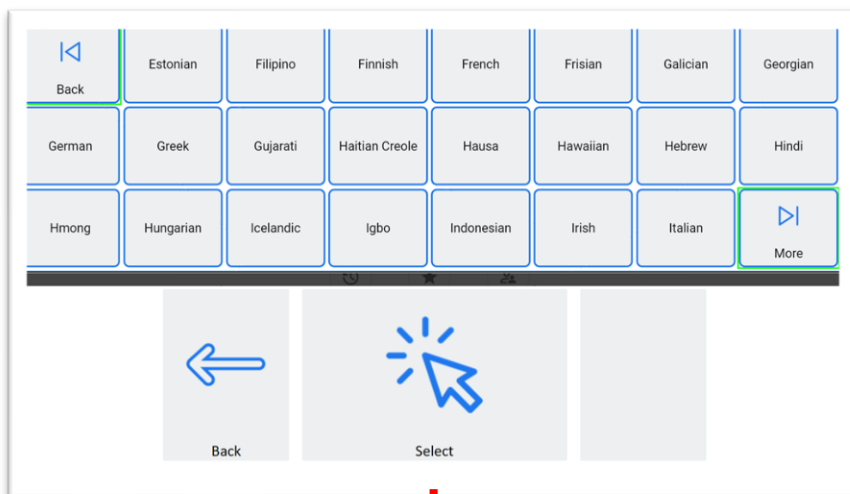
Back

Estonian

Filipino

Finnish

French

Frisian

Galician

Georgian

German

Greek

Gujarati

Haitian Creole

Hausa

Hawaiian

Hebrew

Hindi

Hmong

Hungarian

Icelandic

Igbo

Indonesian

Irish

Italian

More

Back

Select